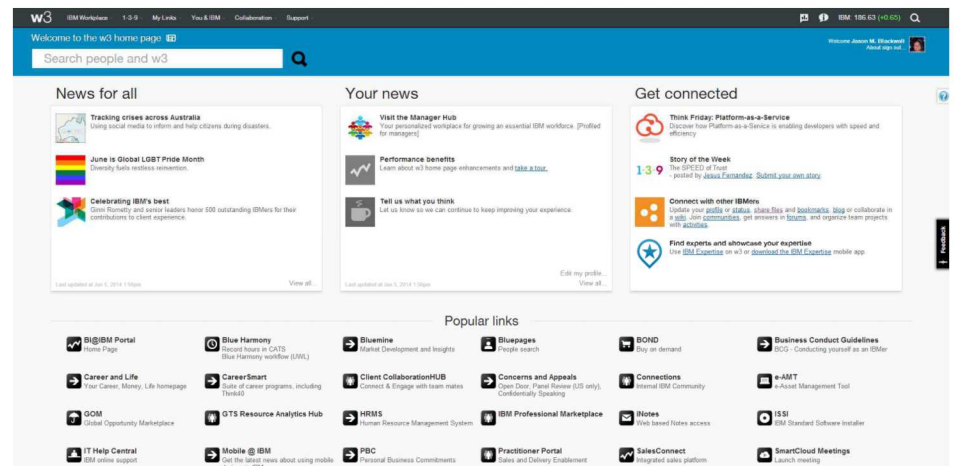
w3 IBM Workplace 1-3-9 My Links You & IBM Collaboration Support

IBM: 186.63 (+0.65)

Welcome to the w3 home page

Search people and w3

Welcome Jason M. Blackwell
About sign out...

News for all

Tracking crises across Australia
Using social media to inform and help citizens during disasters.

June is Global LGBT Pride Month
Diversity fuels restless reinvention.

Celebrating IBM's best
Ginni Rometty and senior leaders honor 500 outstanding IBMers for their contributions to client experience.

Last updated at Jun 5, 2014 1:56pm

View all...

Your news

Visit the Manager Hub
Your personalized workplace for growing an essential IBM workforce. [Profiled for managers]

Performance benefits
Learn about w3 home page enhancements and take a tour.

Tell us what you think
Let us know so we can continue to keep improving your experience.

Edit my profile...

Last updated at Jun 5, 2014 1:56pm

View all...

Get connected

Think Friday: Platform-as-a-Service
Discover how Platform-as-a-Service is enabling developers with speed and efficiency

Story of the Week
The SPEED of Trust
- posted by Jesus Fernandez Submit your own story

Connect with other IBMers
Update your profile or status, share files and bookmarks, blog or collaborate in a wiki. Join communities, get answers in forums, and organize team projects with activities.

Find experts and showcase your expertise
Use IBM Expertise on w3 or download the IBM Expertise mobile app

Feedback

Popular links

BI@IBM Portal
Home Page

Blue Harmony
Record hours in CATS
Blue Harmony workflow (UWL)

Bluemine
Market Development and Insights

Bluepages
People search

BOND
Buy on demand

Business Conduct Guidelines
BCG - Conducting yourself as an IBMer

Career and Life
Your Career, Money, Life homepage

CareerSmart
Suite of career programs, including Think40

Client CollaborationHUB
Connect & Engage with team mates

Concerns and Appeals
Open Door, Panel Review (US only), Confidentially Speaking

Connections
Internal IBM Community

e-AMT
e-Asset Management Tool

GOM
Global Opportunity Marketplace

GTS Resource Analytics Hub

HRMS
Human Resource Management System

IBM Professional Marketplace

iNotes
Web based Notes access

ISSI
IBM Standard Software Installer

IT Help Central
IBM online support

Mobile @ IBM
Get the latest news about using mobile

PBC
Personal Business Commitments

Practitioner Portal
Sales and Delivery Enablement

SalesConnect
Integrated sales platform

SmartCloud Meetings
Launch meeting